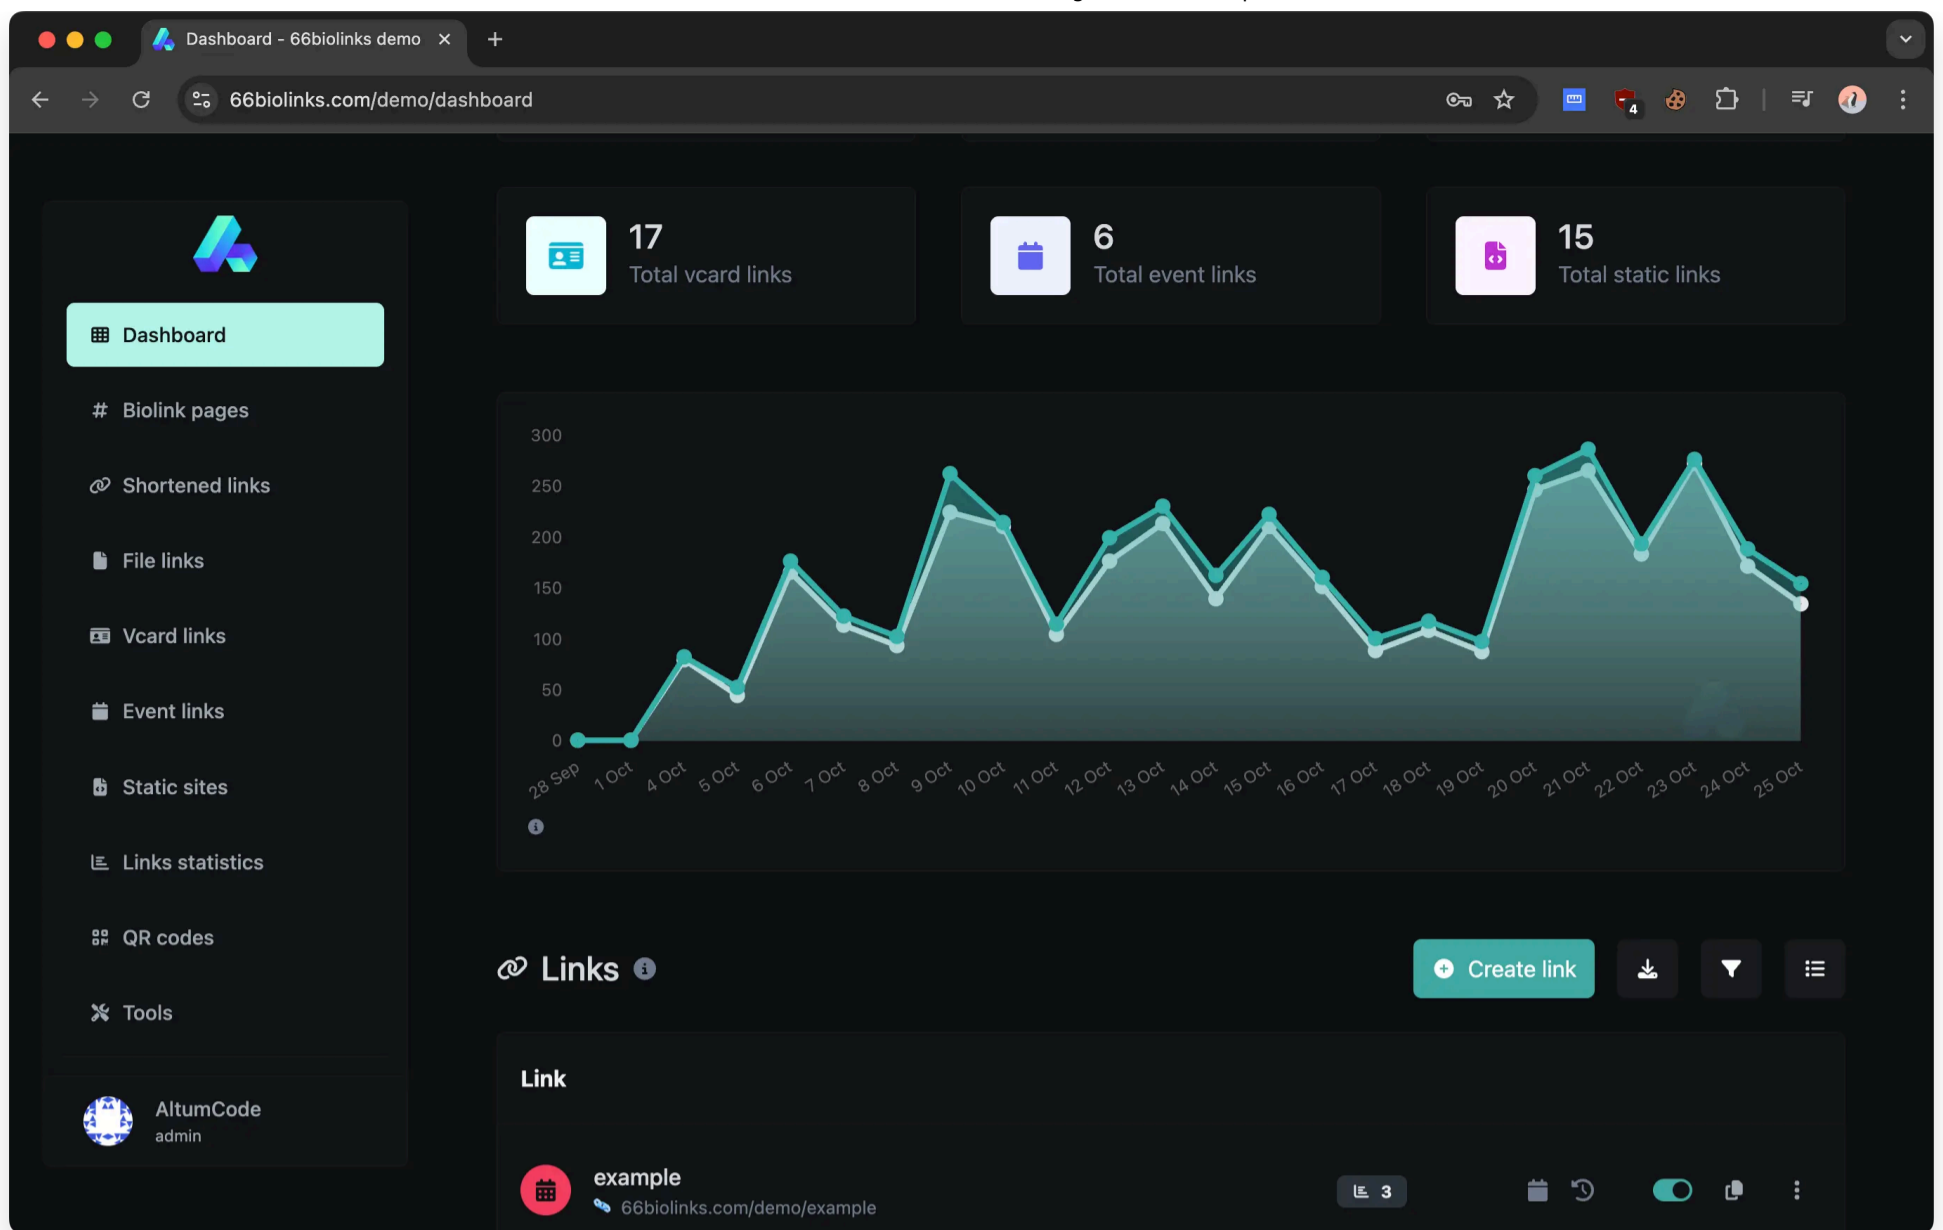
Dashboard - 66biolinks demo

66biolinks.com/demo/dashboard

4

Dashboard

Biolink pages

Shortened links

File links

Vcard links

Event links

Static sites

Links statistics

QR codes

Tools

AltumCode
admin

17
Total vcard links

6
Total event links

15
Total static links

300
250
200
150
100
50
0

28 Sep 1 Oct 4 Oct 5 Oct 6 Oct 7 Oct 8 Oct 9 Oct 10 Oct 11 Oct 12 Oct 13 Oct 14 Oct 15 Oct 16 Oct 17 Oct 18 Oct 19 Oct 20 Oct 21 Oct 22 Oct 23 Oct 24 Oct 25 Oct

Links

Create link

Link

example
66biolinks.com/demo/example

3